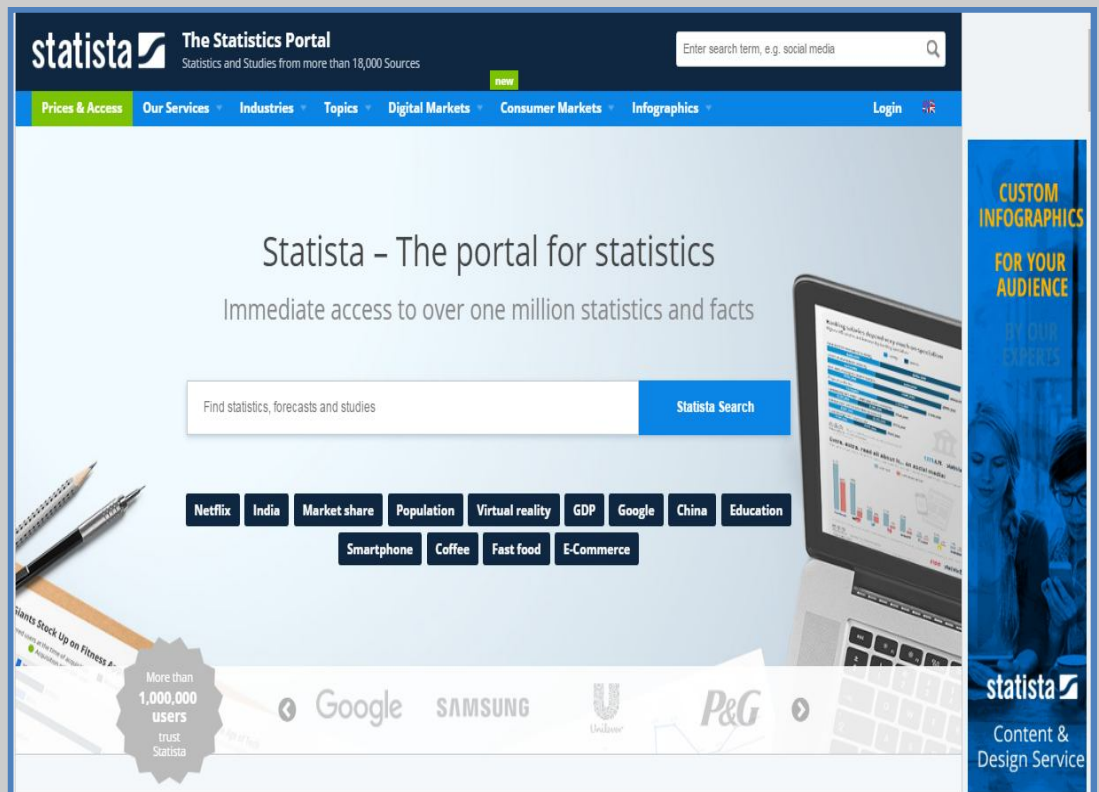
statista

The Statistics Portal
Statistics and Studies from more than 18,000 Sources

Enter search term, e.g. social media

new

Prices & Access | Our Services | Industries | Topics | Digital Markets | Consumer Markets | Infographics | Login

Statista – The portal for statistics

Immediate access to over one million statistics and facts

Find statistics, forecasts and studies

Statista Search

Netflix | India | Market share | Population | Virtual reality | GDP | Google | China | Education

Smartphone | Coffee | Fast food | E-Commerce

Giants Stock Up on Fitness

More than
1,000,000
users
trust
Statista

Google SAMSUNG Unilever P&G

CUSTOM INFOGRAPHICS
FOR YOUR AUDIENCE
BY OUR EXPERTS

statista
Content & Design Service